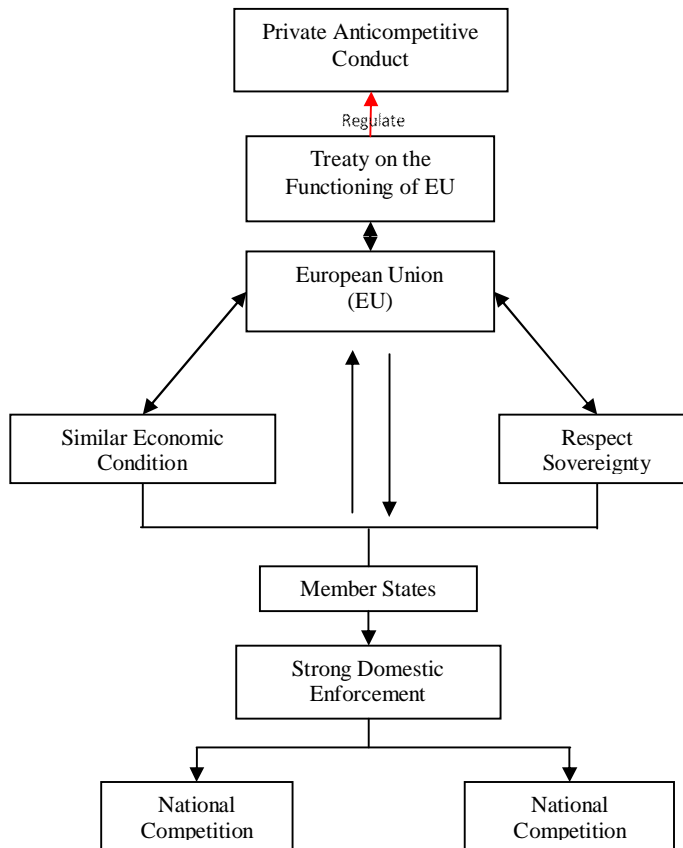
Private Anticompetitive Conduct

Regulate

Treaty on the Functioning of EU

European Union (EU)

Similar Economic Condition

Respect Sovereignty

Member States

Strong Domestic Enforcement

National Competition

National Competition